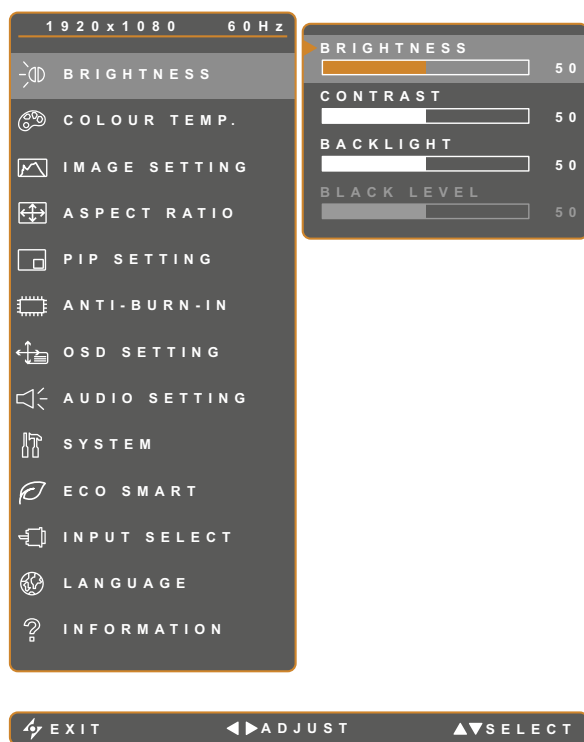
1920x1080 60Hz

BRIGHTNESS
COLOUR TEMP.
IMAGE SETTING
ASPECT RATIO
PIP SETTING
ANTI-BURN-IN
OSD SETTING
AUDIO SETTING
SYSTEM
ECO SMART
INPUT SELECT
LANGUAGE
INFORMATION

BRIGHTNESS 50
CONTRAST 50
BACKLIGHT 50
BLACK LEVEL 50

EXIT ADJUST SELECT